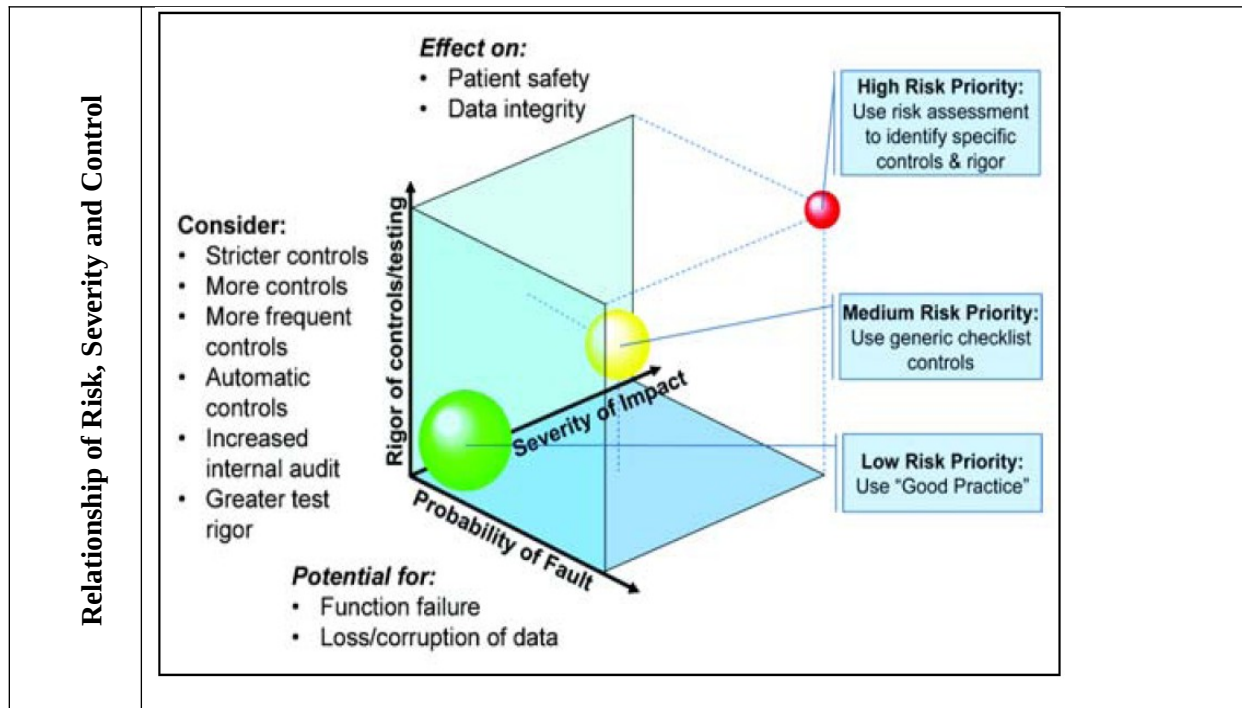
Relationship of Risk, Severity and Control

Effect on:
• Patient safety
• Data integrity

High Risk Priority:
Use risk assessment to identify specific controls & rigor

Consider:
• Stricter controls
• More controls
• More frequent controls
• Automatic controls
• Increased internal audit
• Greater test rigor

Rigor of controls/testing

Medium Risk Priority:
Use generic checklist controls

Severity of Impact

Low Risk Priority:
Use "Good Practice"

Probability of Fault

Potential for:
• Function failure
• Loss/corruption of data